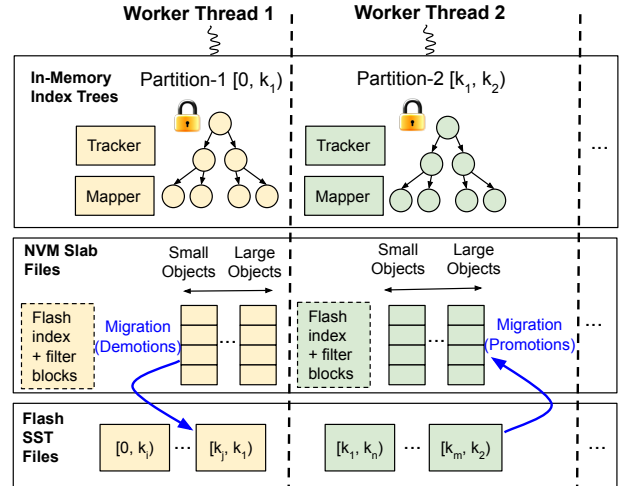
Worker Thread 1

Worker Thread 2

In-Memory Index Trees

Partition-1 $[0, k_1)$

Partition-2 $[k_1, k_2)$

Tracker

Mapper

Tracker

Mapper

...

NVM Slab Files

Small Objects

Large Objects

Small Objects

Large Objects

Flash index + filter blocks

Migration (Demotions)

...

Flash index + filter blocks

...

Migration (Promotions)

...

Flash SST Files

$[0, k_i)$

...

$[k_j, k_1)$

$[k_1, k_n)$

...

$[k_m, k_2)$

...